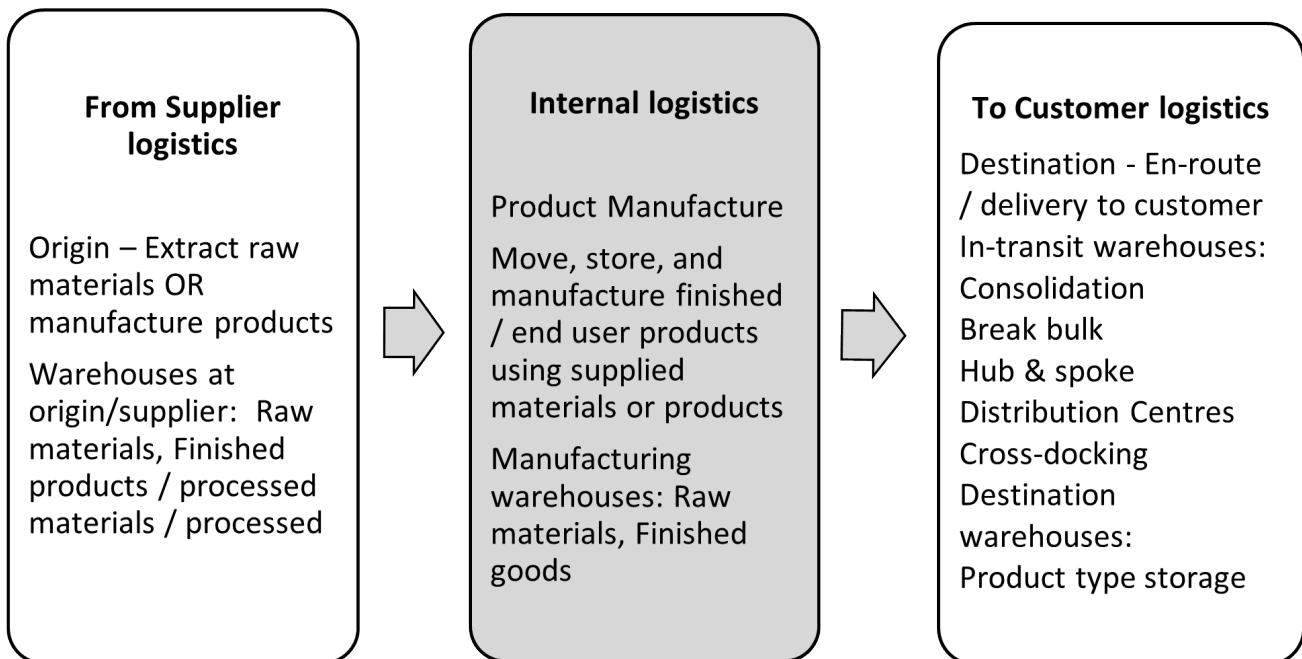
From Supplier logistics

Origin – Extract raw materials OR manufacture products

Warehouses at origin/supplier: Raw materials, Finished products / processed materials / processed

Internal logistics

Product Manufacture

Move, store, and manufacture finished / end user products using supplied materials or products

Manufacturing warehouses: Raw materials, Finished goods

To Customer logistics

Destination - En-route / delivery to customer
In-transit warehouses:
Consolidation
Break bulk
Hub & spoke
Distribution Centres
Cross-docking
Destination warehouses:
Product type storage